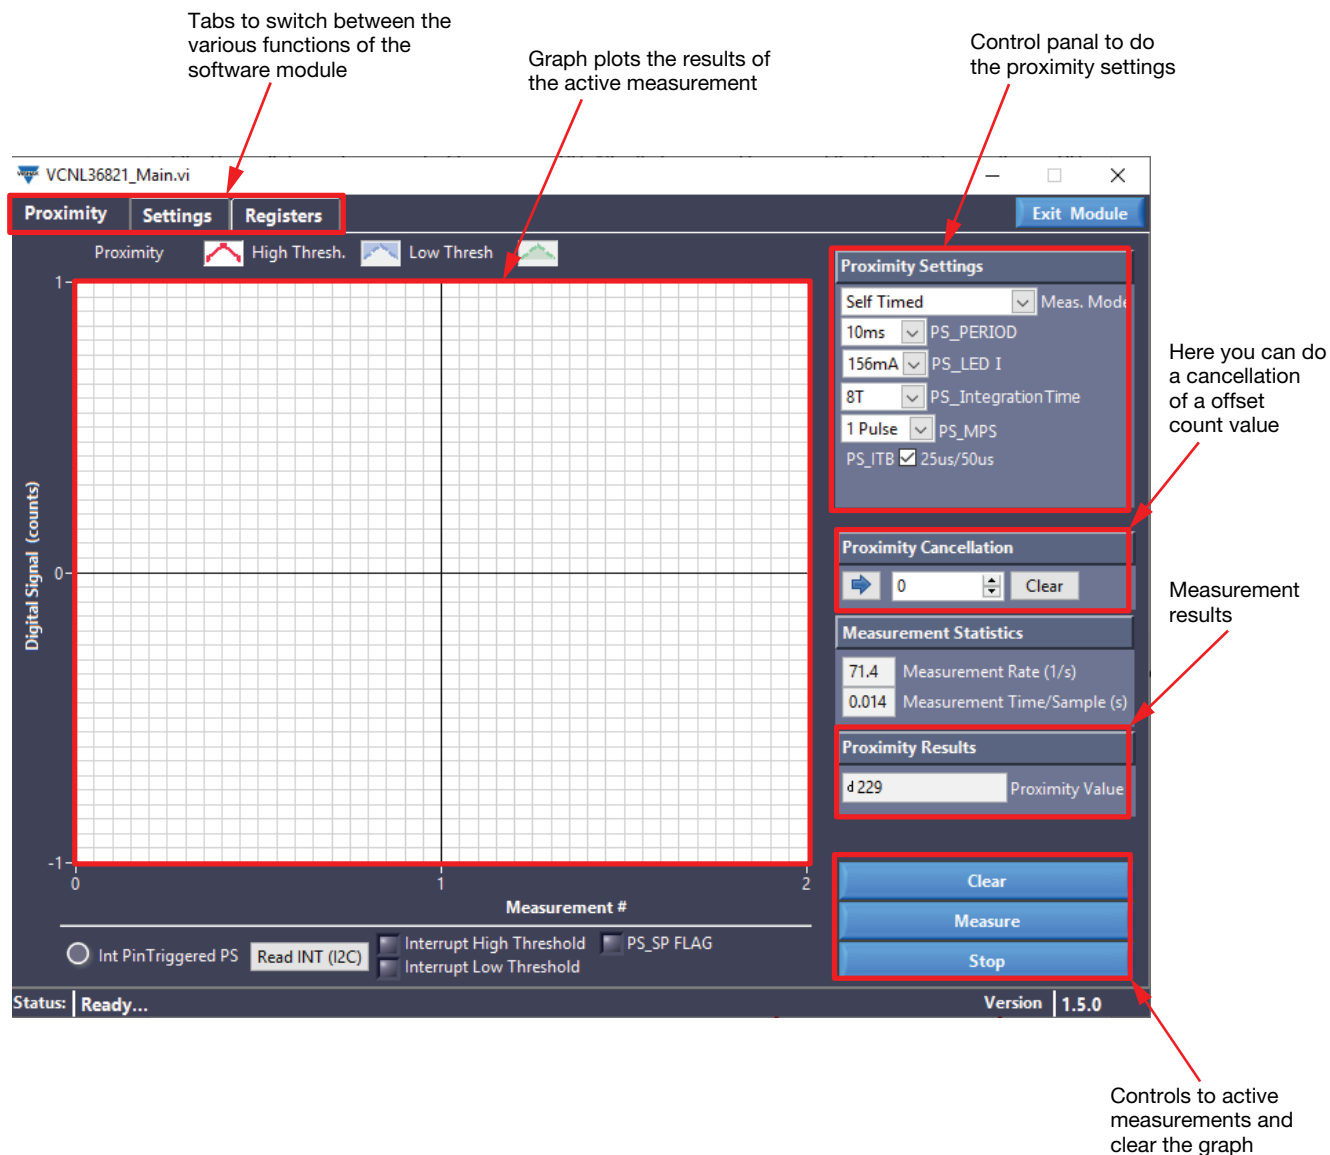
Tabs to switch between the various functions of the software module

Graph plots the results of the active measurement

Control panal to do the proximity settings

VCNL36821_Main.vi

Proximity Settings Registers

Exit Module

Proximity High Thresh. Low Thresh

1

0

-1

Digital Signal (counts)

0 1 2

Measurement #

Proximity Settings

Self Timed Meas. Mode

10ms PS_PERIOD

156mA PS_LED I

8T PS_IntegrationTime

1 Pulse PS_MPS

PS_ITB 25us/50us

Here you can do a cancellation of a offset count value

Proximity Cancellation

0 Clear

Measurement results

Measurement Statistics

71.4 Measurement Rate (1/s)

0.014 Measurement Time/Sample (s)

Proximity Results

d 229 Proximity Value

Clear

Measure

Stop

Int PinTriggered PS Read INT (I2C) Interrupt High Threshold Interrupt Low Threshold PS_SP FLAG

Status: Ready...

Version 1.5.0

Controls to active measurements and clear the graph